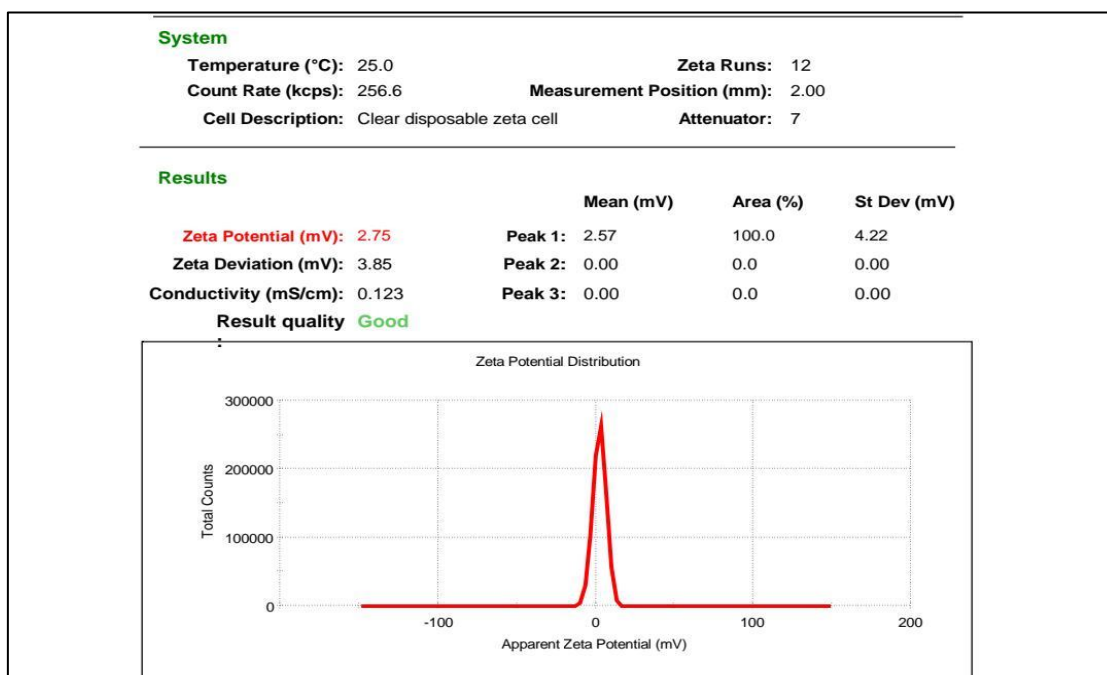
System

Temperature (°C): 25.0
Zeta Runs: 12
Count Rate (kcps): 256.6
Measurement Position (mm): 2.00
Cell Description: Clear disposable zeta cell
Attenuator: 7

Results

| | | | Mean (mV) | Area (%) | St Dev (mV) |
|---|---|---|---|---|---|
| Zeta Potential (mV): | 2.75 | Peak 1: | 2.57 | 100.0 | 4.22 |
| Zeta Deviation (mV): | 3.85 | Peak 2: | 0.00 | 0.0 | 0.00 |
| Conductivity (mS/cm): | 0.123 | Peak 3: | 0.00 | 0.0 | 0.00 |

Result quality : Good

Zeta Potential Distribution

300000
200000
100000
0
Total Counts

-100
0
100
200
Apparent Zeta Potential (mV)